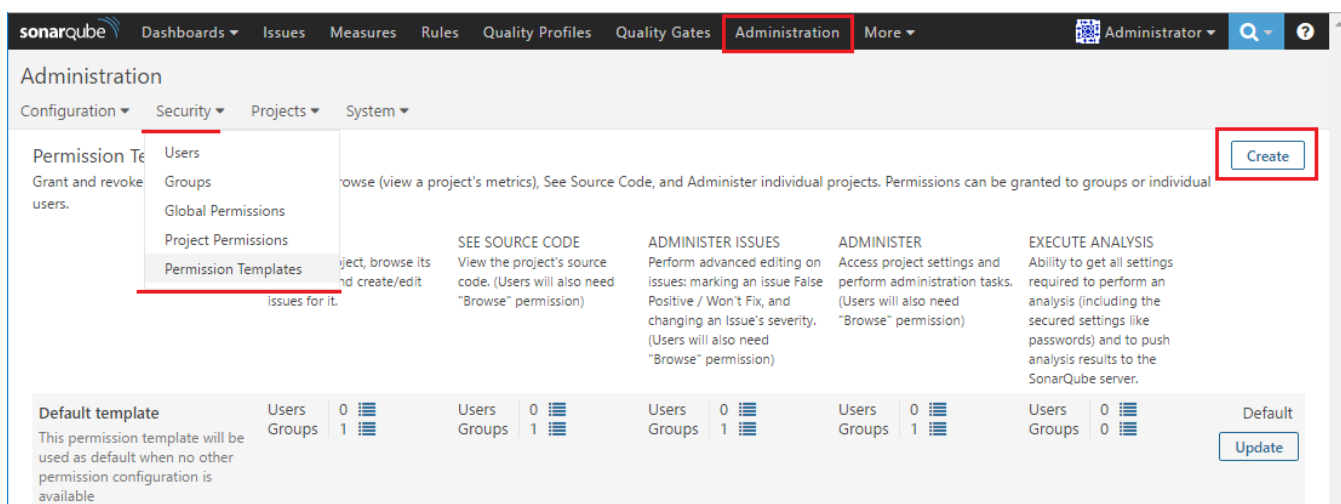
sonarqube Dashboards ▾ Issues Measures Rules Quality Profiles Quality Gates Administration More ▾ Administrator ▾ ?

Administration

Configuration ▾ Security ▾ Projects ▾ System ▾

Permission Te

Users
Groups
Global Permissions
Project Permissions
Permission Templates

Create

Grant and revoke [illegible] rowse (view a project's metrics), See Source Code, and Administer individual projects. Permissions can be granted to groups or individual users.

| | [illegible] | SEE SOURCE CODE | ADMINISTER ISSUES | ADMINISTER | EXECUTE ANALYSIS | |
|---|---|---|---|---|---|---|
| | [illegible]ject, browse its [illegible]nd create/edit issues for it. | View the project's source code. (Users will also need "Browse" permission) | Perform advanced editing on issues: marking an issue False Positive / Won't Fix, and changing an Issue's severity. (Users will also need "Browse" permission) | Access project settings and perform administration tasks. (Users will also need "Browse" permission) | Ability to get all settings required to perform an analysis (including the secured settings like passwords) and to push analysis results to the SonarQube server. | |
| **Default template** This permission template will be used as default when no other permission configuration is available | Users 0 Groups 1 | Users 0 Groups 1 | Users 0 Groups 1 | Users 0 Groups 1 | Users 0 Groups 0 | Default Update |